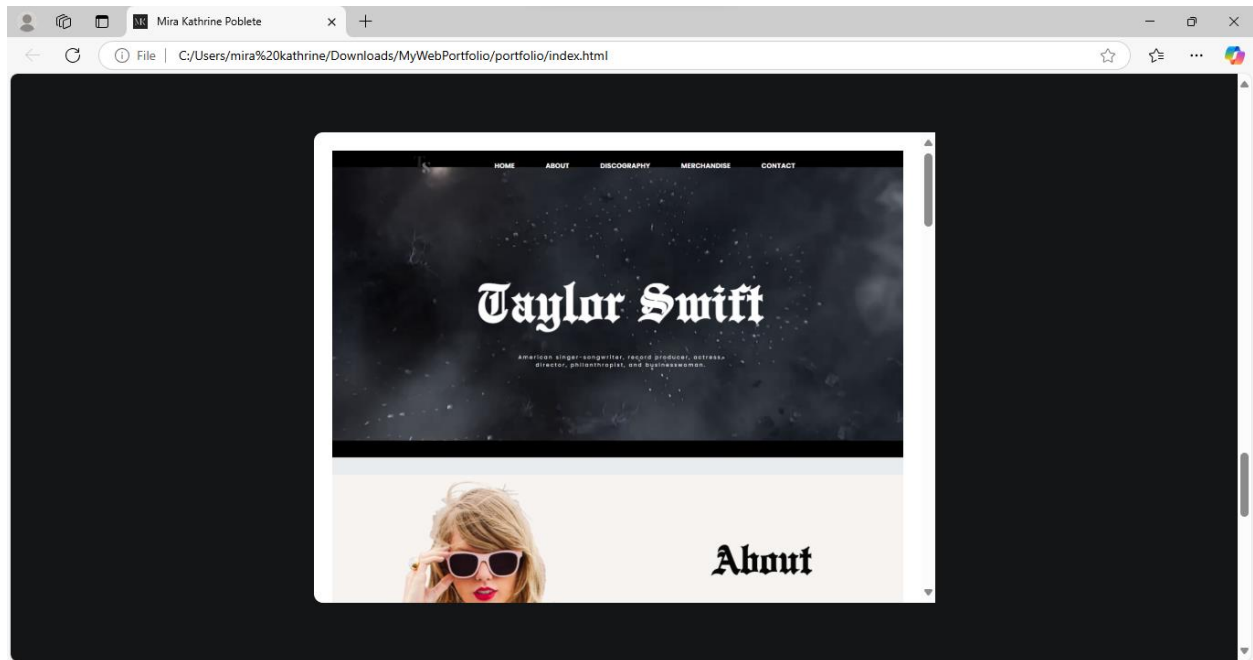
Mira Kathrine Poblete

File | C:/Users/mira%20kathrine/Downloads/MyWebPortfolio/portfolio/index.html

TS

HOME ABOUT DISCOGRAPHY MERCHANDISE CONTACT

Taylor Swift

American singer-songwriter, record producer, actress, director, philanthropist, and businesswoman.

About